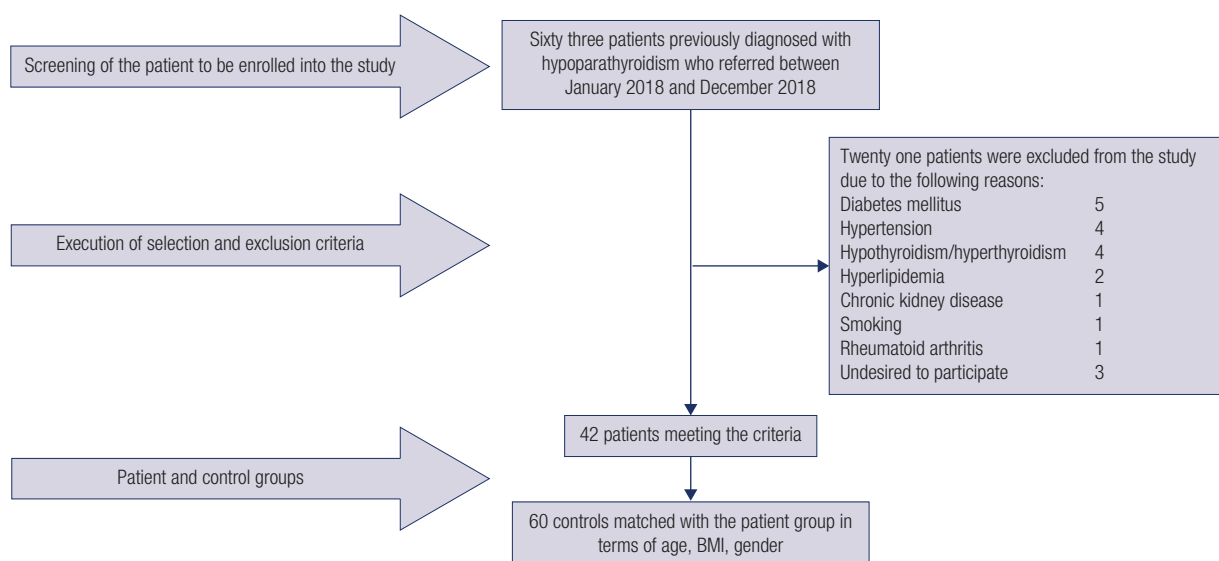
Screening of the patient to be enrolled into the study

Sixty three patients previously diagnosed with hypoparathyroidism who referred between January 2018 and December 2018

Execution of selection and exclusion criteria

Twenty one patients were excluded from the study due to the following reasons:

| | |
|---|---|
| Diabetes mellitus | 5 |
| Hypertension | 4 |
| Hypothyroidism/hyperthyroidism | 4 |
| Hyperlipidemia | 2 |
| Chronic kidney disease | 1 |
| Smoking | 1 |
| Rheumatoid arthritis | 1 |
| Undesired to participate | 3 |

Patient and control groups

42 patients meeting the criteria

60 controls matched with the patient group in terms of age, BMI, gender